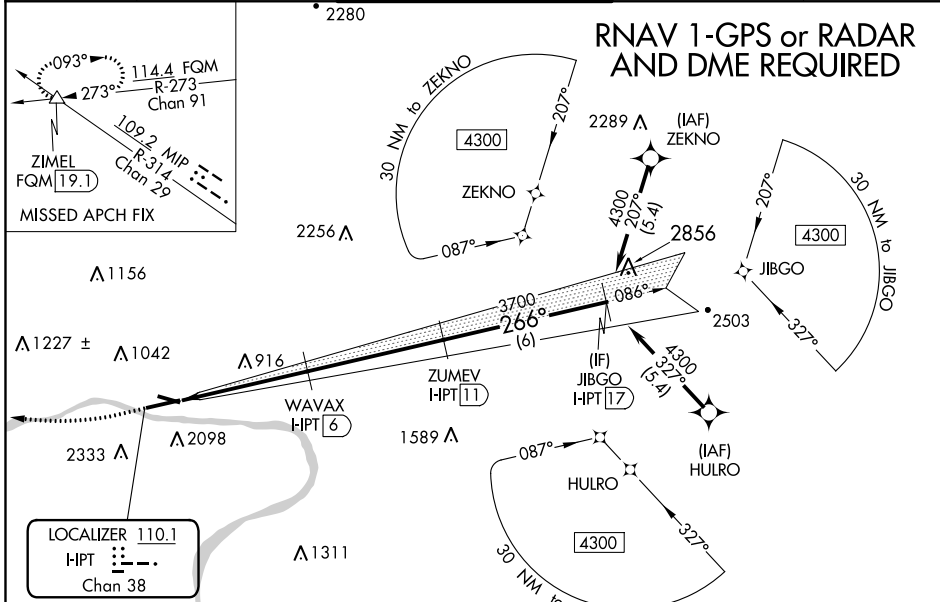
RNAV 1-GPS or RADAR AND DME REQUIRED

093°
114.4 FQM
R-273
273°
Chan 91
109.2 MIP
R-314
Chan 29
ZIMEL
FQM 19.1
MISSED APCH FIX

2280
30 NM to ZEKNO
207°
4300
ZEKNO
087°
2289
(IAF)
ZEKNO
4300
207°
(5.4)
2856
30 NM to JIBGO
207°
4300
JIBGO
327°
2256
1156
3700
266°
086°
2503
(6)
1227 ±
1042
916
ZUMEV
I-IPT 11
(IF)
JIBGO
I-IPT 17
4300
327°
(5.4)
WAVAX
I-IPT 6
2333
2098
1589
087°
HULRO
(IAF)
HULRO
4300
327°
30 NM to
LOCALIZER 110.1
I-IPT
Chan 38
1311